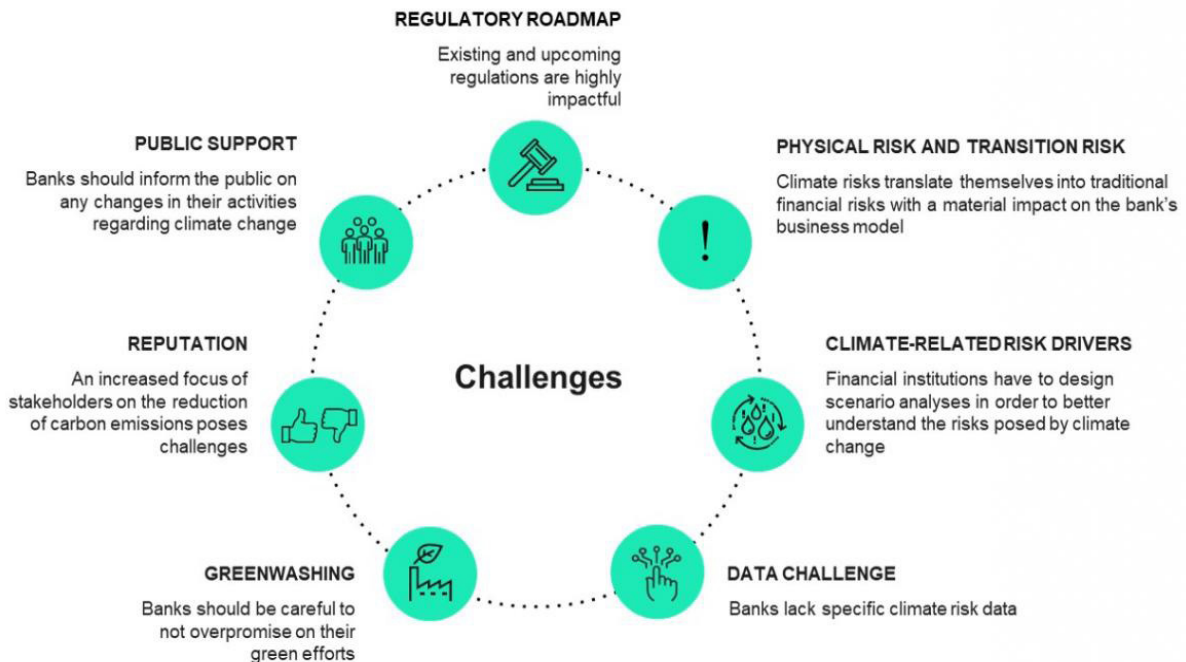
REGULATORY ROADMAP

Existing and upcoming regulations are highly impactful

PHYSICAL RISK AND TRANSITION RISK

Climate risks translate themselves into traditional financial risks with a material impact on the bank's business model

CLIMATE-RELATED RISK DRIVERS

Financial institutions have to design scenario analyses in order to better understand the risks posed by climate change

DATA CHALLENGE

Banks lack specific climate risk data

GREENWASHING

Banks should be careful to not overpromise on their green efforts

REPUTATION

An increased focus of stakeholders on the reduction of carbon emissions poses challenges

PUBLIC SUPPORT

Banks should inform the public on any changes in their activities regarding climate change

Challenges